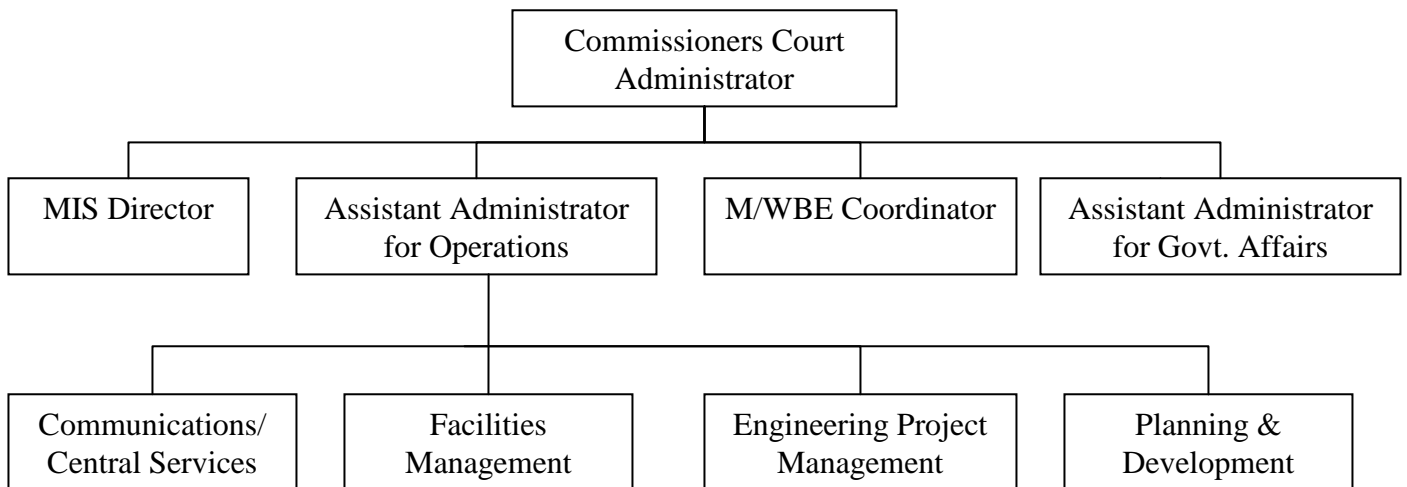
Commissioners Court Administrator

MIS Director

Assistant Administrator for Operations

M/WBE Coordinator

Assistant Administrator for Govt. Affairs

Communications/ Central Services

Facilities Management

Engineering Project Management

Planning & Development